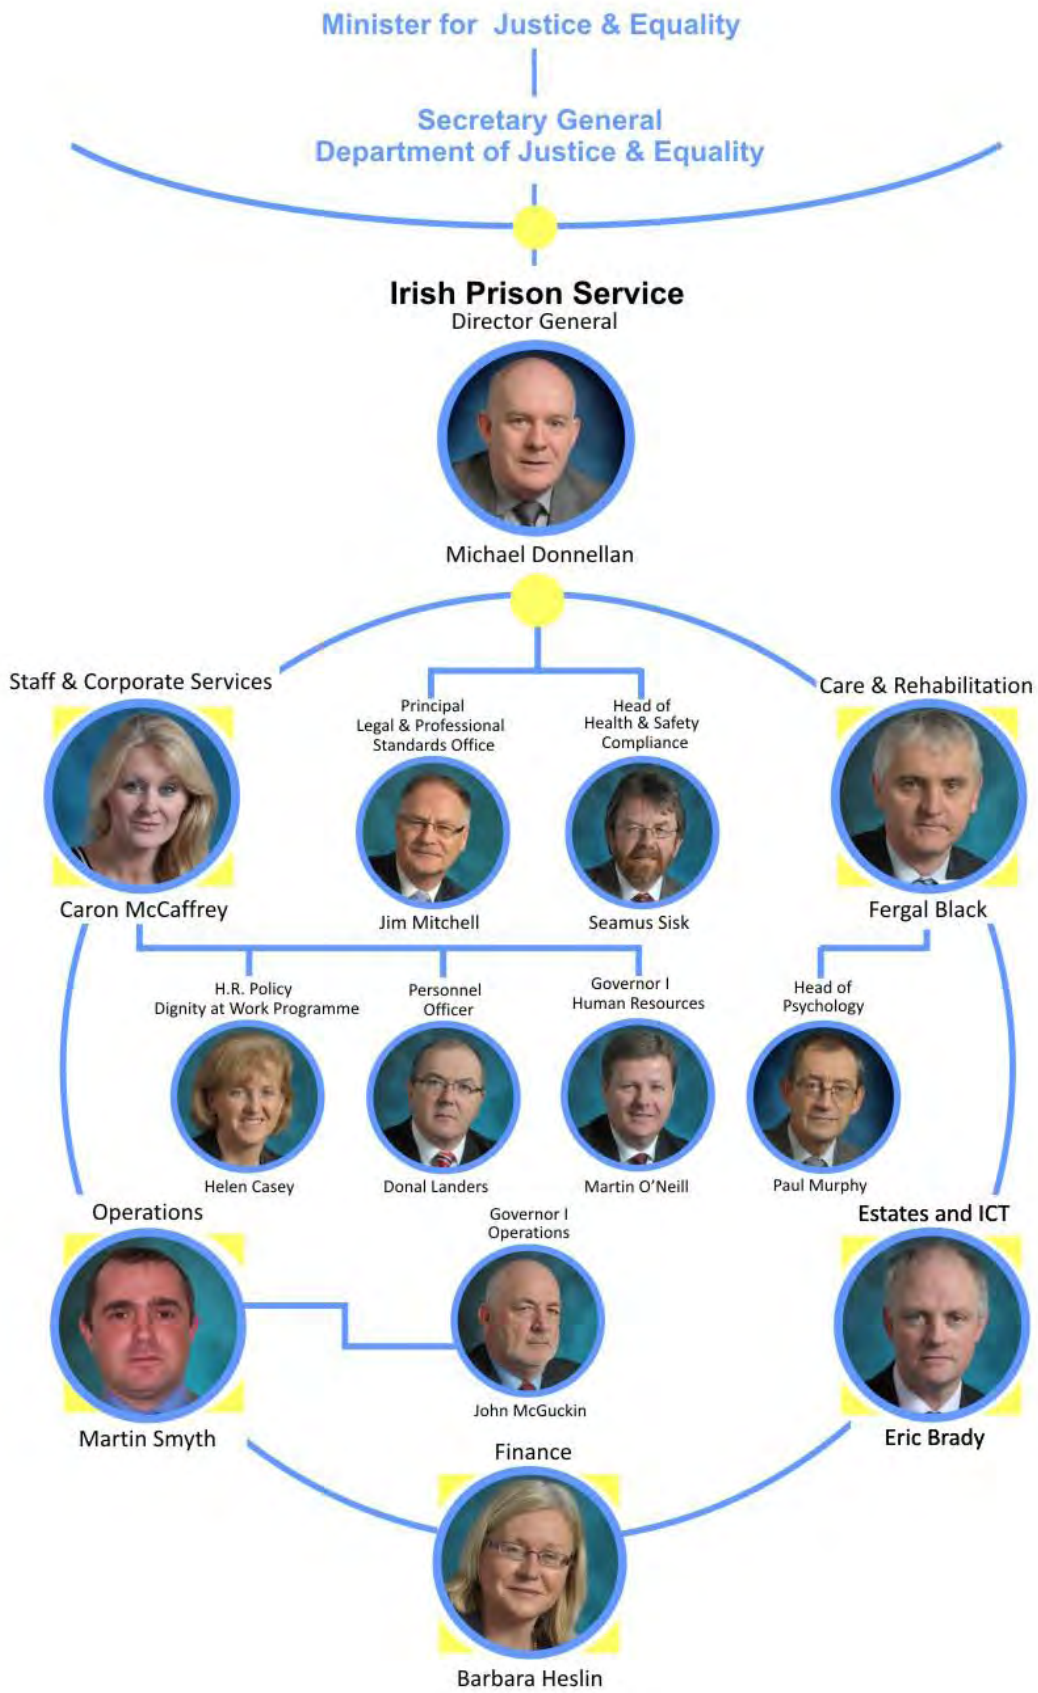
Minister for Justice & Equality

Secretary General
Department of Justice & Equality

Irish Prison Service
Director General

Michael Donnellan

Staff & Corporate Services

Principal
Legal & Professional
Standards Office

Head of
Health & Safety
Compliance

Care & Rehabilitation

Caron McCaffrey

Jim Mitchell

Seamus Sisk

Fergal Black

H.R. Policy
Dignity at Work Programme

Personnel
Officer

Governor I
Human Resources

Head of
Psychology

Helen Casey

Donal Landers

Martin O'Neill

Paul Murphy

Operations

Governor I
Operations

Estates and ICT

Martin Smyth

John McGuckin

Eric Brady

Finance

Barbara Heslin